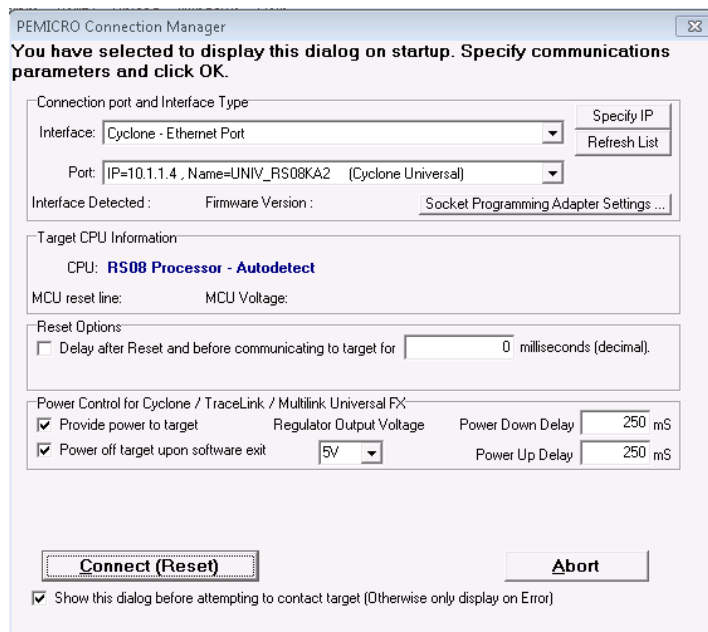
PEMICRO Connection Manager

You have selected to display this dialog on startup. Specify communications parameters and click OK.

Connection port and Interface Type

Interface: Cyclone - Ethernet Port

Specify IP

Refresh List

Port: IP=10.1.1.4 , Name=UNIV_RS08KA2 (Cyclone Universal)

Interface Detected : Firmware Version :

Socket Programming Adapter Settings ...

Target CPU Information

CPU: RS08 Processor - Autodetect

MCU reset line: MCU Voltage:

Reset Options

Delay after Reset and before communicating to target for 0 milliseconds (decimal).

Power Control for Cyclone / TraceLink / Multilink Universal FX

Provide power to target

Regulator Output Voltage

Power Down Delay 250 mS

Power off target upon software exit

5V

Power Up Delay 250 mS

Connect (Reset)

Abort

Show this dialog before attempting to contact target (Otherwise only display on Error)